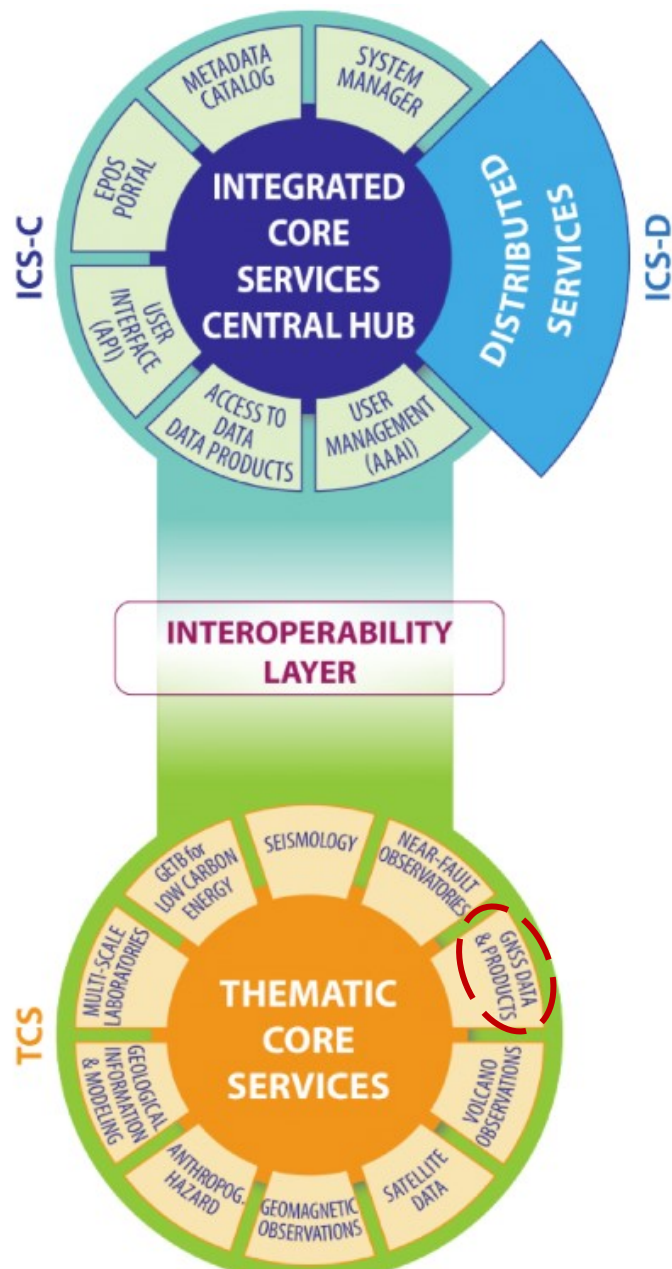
METADATA CATALOG

SYSTEM MANAGER

EPOS PORTAL

INTEGRATED CORE SERVICES CENTRAL HUB

DISTRIBUTED SERVICES

ICS-C

ICS-D

USER INTERFACE (API)

ACCESS TO DATA DATA PRODUCTS

USER MANAGEMENT (AAAI)

INTEROPERABILITY LAYER

GETB for LOW CARBON ENERGY

SEISMOLOGY

NEAR-FAULT OBSERVATORIES

MULTI-SCALE LABORATORIES

GNSS DATA & PRODUCTS

THEMATIC CORE SERVICES

TCS

GEOLOGICAL INFORMATION & MODELING

VOLCANO OBSERVATIONS

ANTHROPOG. HAZARD

SATELLITE DATA

GEOMAGNETIC OBSERVATIONS